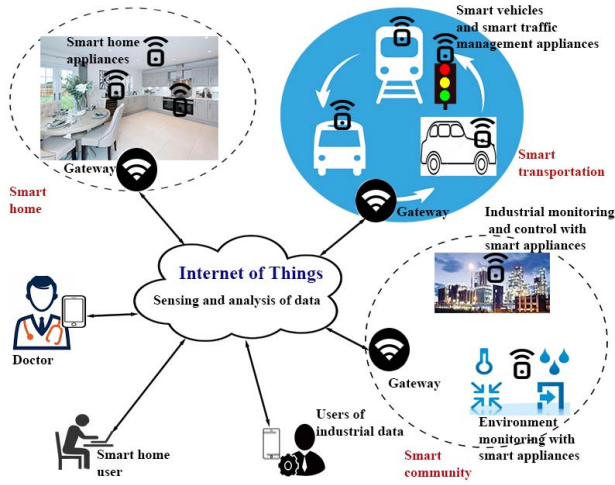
Smart home appliances

Gateway

Smart home

Smart vehicles and smart traffic management appliances

Smart transportation

Gateway

Industrial monitoring and control with smart appliances

Internet of Things

Sensing and analysis of data

Doctor

Gateway

Environment monitoring with smart appliances

Smart community

Users of industrial data

Smart home user